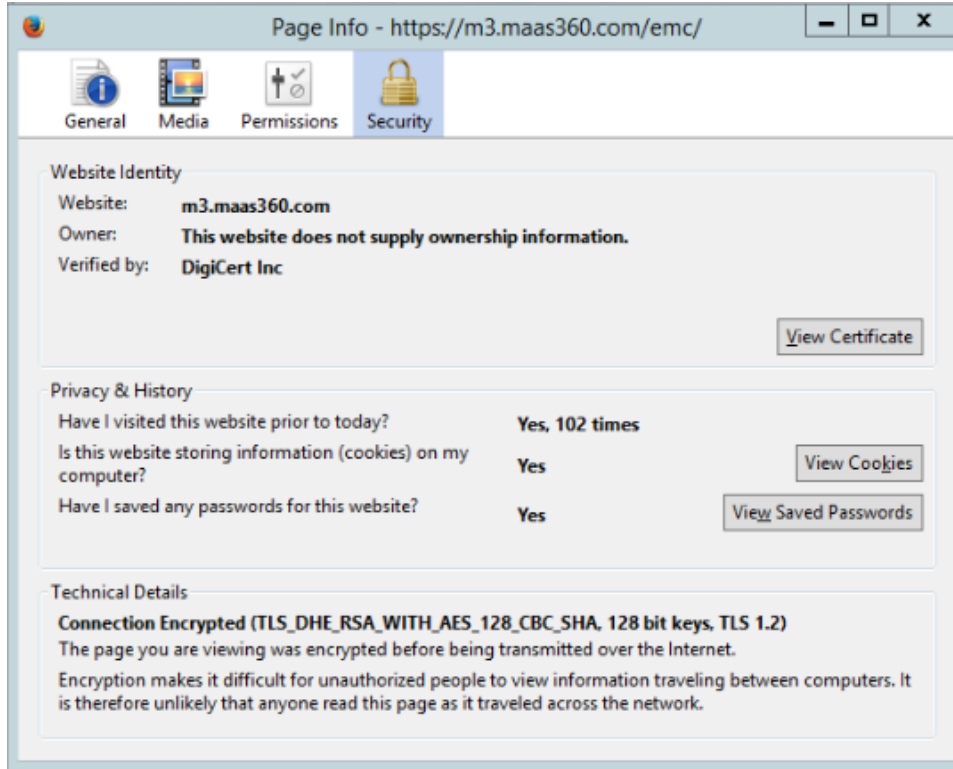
Page Info - https://m3.maas360.com/emc/

General Media Permissions Security

Website Identity

Website: m3.maas360.com

Owner: This website does not supply ownership information.

Verified by: DigiCert Inc

View Certificate

Privacy & History

Have I visited this website prior to today? Yes, 102 times

Is this website storing information (cookies) on my computer? Yes View Cookies

Have I saved any passwords for this website? Yes View Saved Passwords

Technical Details

Connection Encrypted (TLS_DHE_RSA_WITH_AES_128_CBC_SHA, 128 bit keys, TLS 1.2)

The page you are viewing was encrypted before being transmitted over the Internet.

Encryption makes it difficult for unauthorized people to view information traveling between computers. It is therefore unlikely that anyone read this page as it traveled across the network.